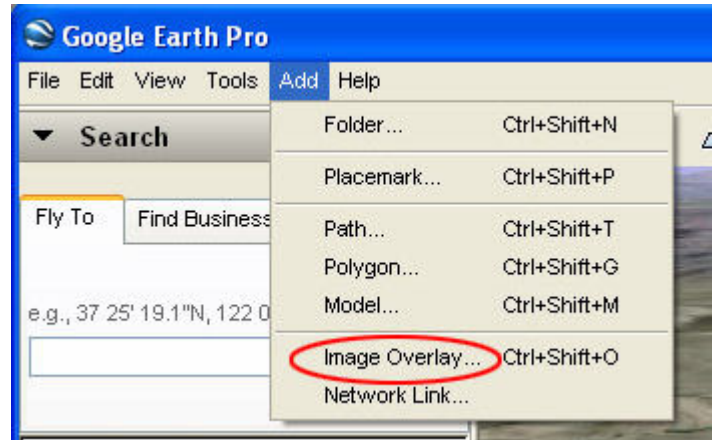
Google Earth Pro

File Edit View Tools Add Help

Search

Fly To | Find Business

e.g., 37 25' 19.1"N, 122 0

Folder... Ctrl+Shift+N

Placemark... Ctrl+Shift+P

Path... Ctrl+Shift+T

Polygon... Ctrl+Shift+G

Model... Ctrl+Shift+M

Image Overlay... Ctrl+Shift+O

Network Link...